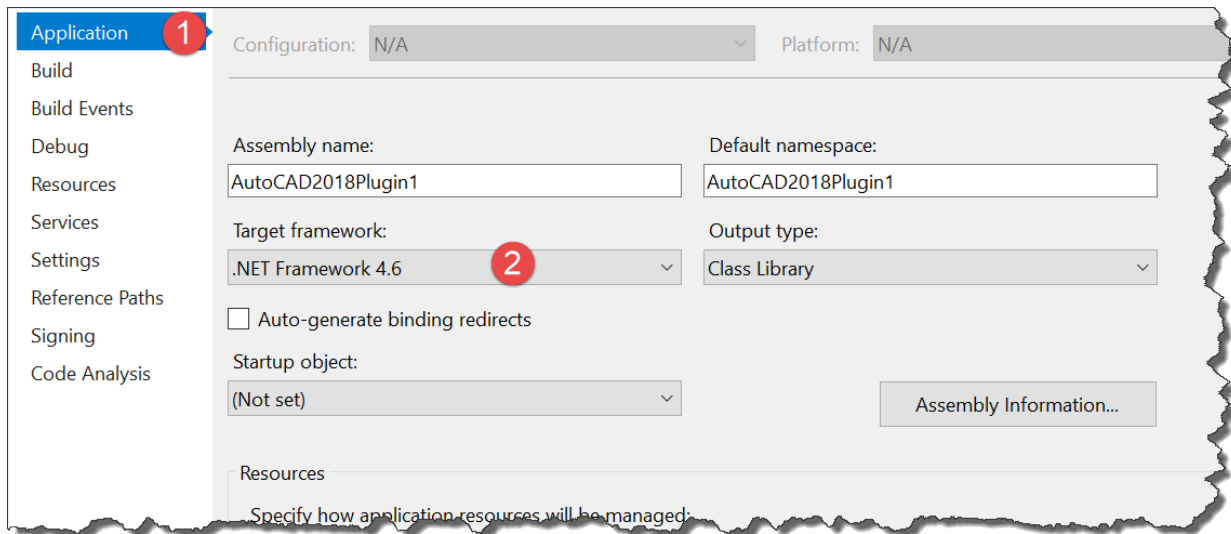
Application
1
Build
Build Events
Debug
Resources
Services
Settings
Reference Paths
Signing
Code Analysis

Configuration: N/A
Platform: N/A

Assembly name:
AutoCAD2018Plugin1
Default namespace:
AutoCAD2018Plugin1
Target framework:
.NET Framework 4.6
2
Output type:
Class Library
Auto-generate binding redirects
Startup object:
(Not set)
Assembly Information...
Resources
Specify how application resources will be managed: